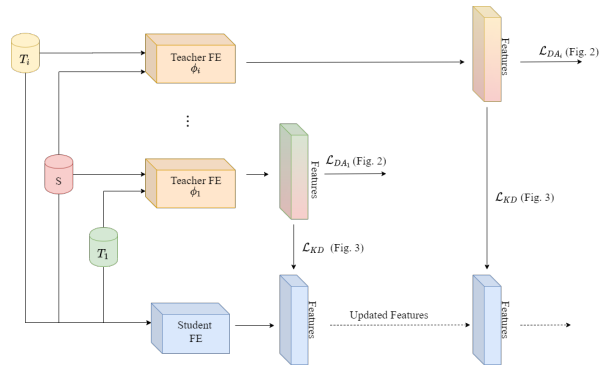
$T_i$

Teacher FE
$\phi_i$

Features

$\mathcal{L}_{DA_i}$ (Fig. 2)

⋮

S

Teacher FE
$\phi_1$

Features

$\mathcal{L}_{DA_1}$ (Fig. 2)

$\mathcal{L}_{KD}$ (Fig. 3)

$T_1$

$\mathcal{L}_{KD}$ (Fig. 3)

Student
FE

Features

Updated Features

Features